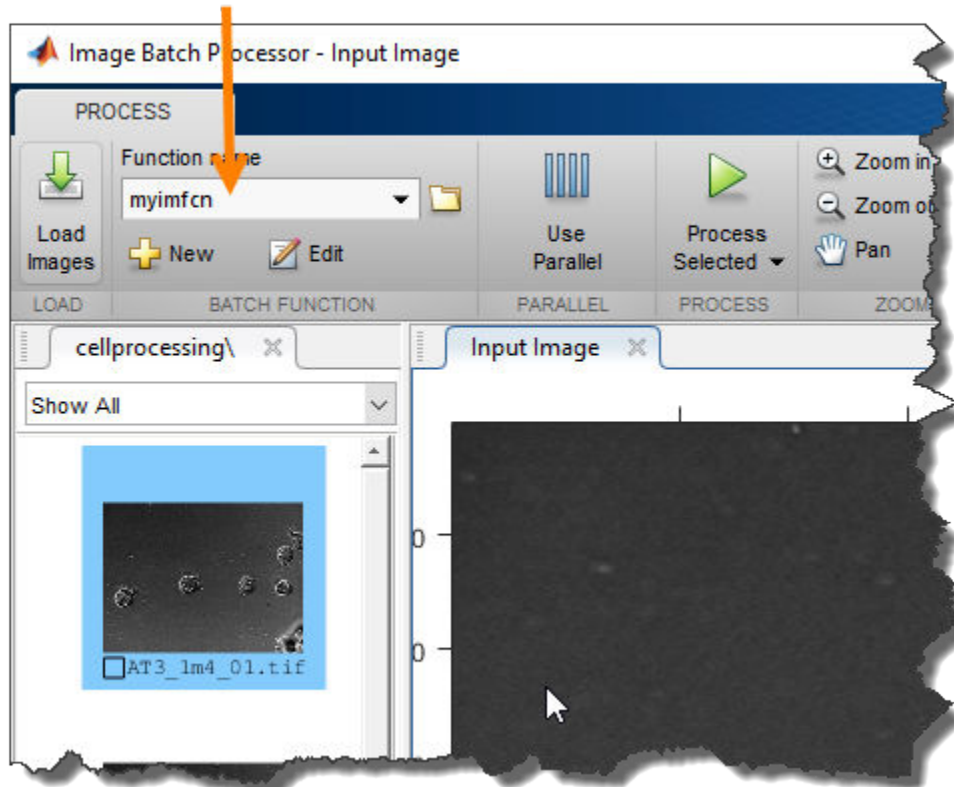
Image Batch Pr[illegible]cessor - Input Image

PROCESS

Load Images

Function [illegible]ame

myimfcn

New

Edit

Use Parallel

Process Selected

Zoom in

Zoom o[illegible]

Pan

LOAD

BATCH FUNCTION

PARALLEL

PROCESS

ZOOM

cellprocessing\

Show All

AT3_1m4_01.tif

Input Image

0

0